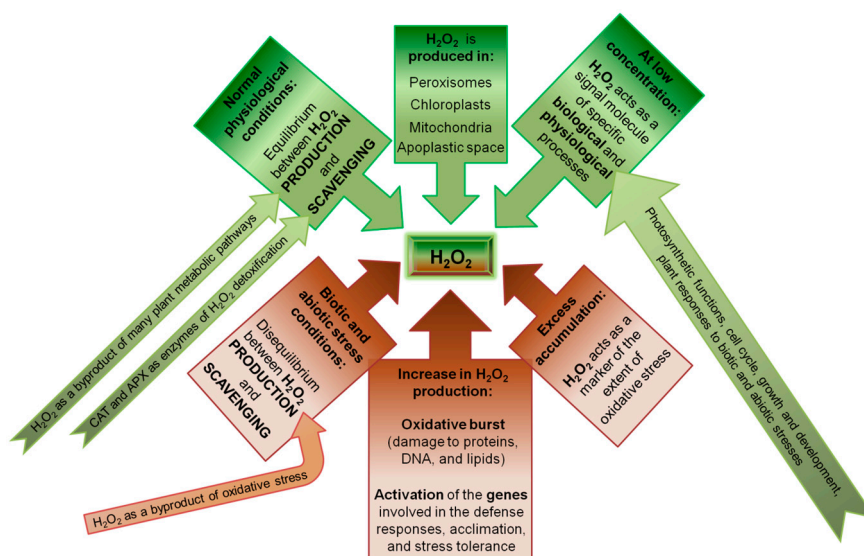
Normal physiological conditions:
Equilibrium between $H_2O_2$ PRODUCTION and SCAVENGING

$H_2O_2$ is produced in:
Peroxisomes
Chloroplasts
Mitochondria
Apoplastic space

At low concentration:
$H_2O_2$ acts as a signal molecule of specific biological and physiological processes

$H_2O_2$

$H_2O_2$ as a byproduct of many plant metabolic pathways

CAT and APX as enzymes of $H_2O_2$ detoxification

Photosynthetic functions, cell cycle, growth and development, plant responses to biotic and abiotic stresses

Biotic and abiotic stress conditions:
Disequilibrium between $H_2O_2$ PRODUCTION and SCAVENGING

Excess accumulation:
$H_2O_2$ acts as a marker of the extent of oxidative stress

Increase in $H_2O_2$ production:
Oxidative burst
(damage to proteins, DNA, and lipids)
Activation of the genes involved in the defense responses, acclimation, and stress tolerance

$H_2O_2$ as a byproduct of oxidative stress